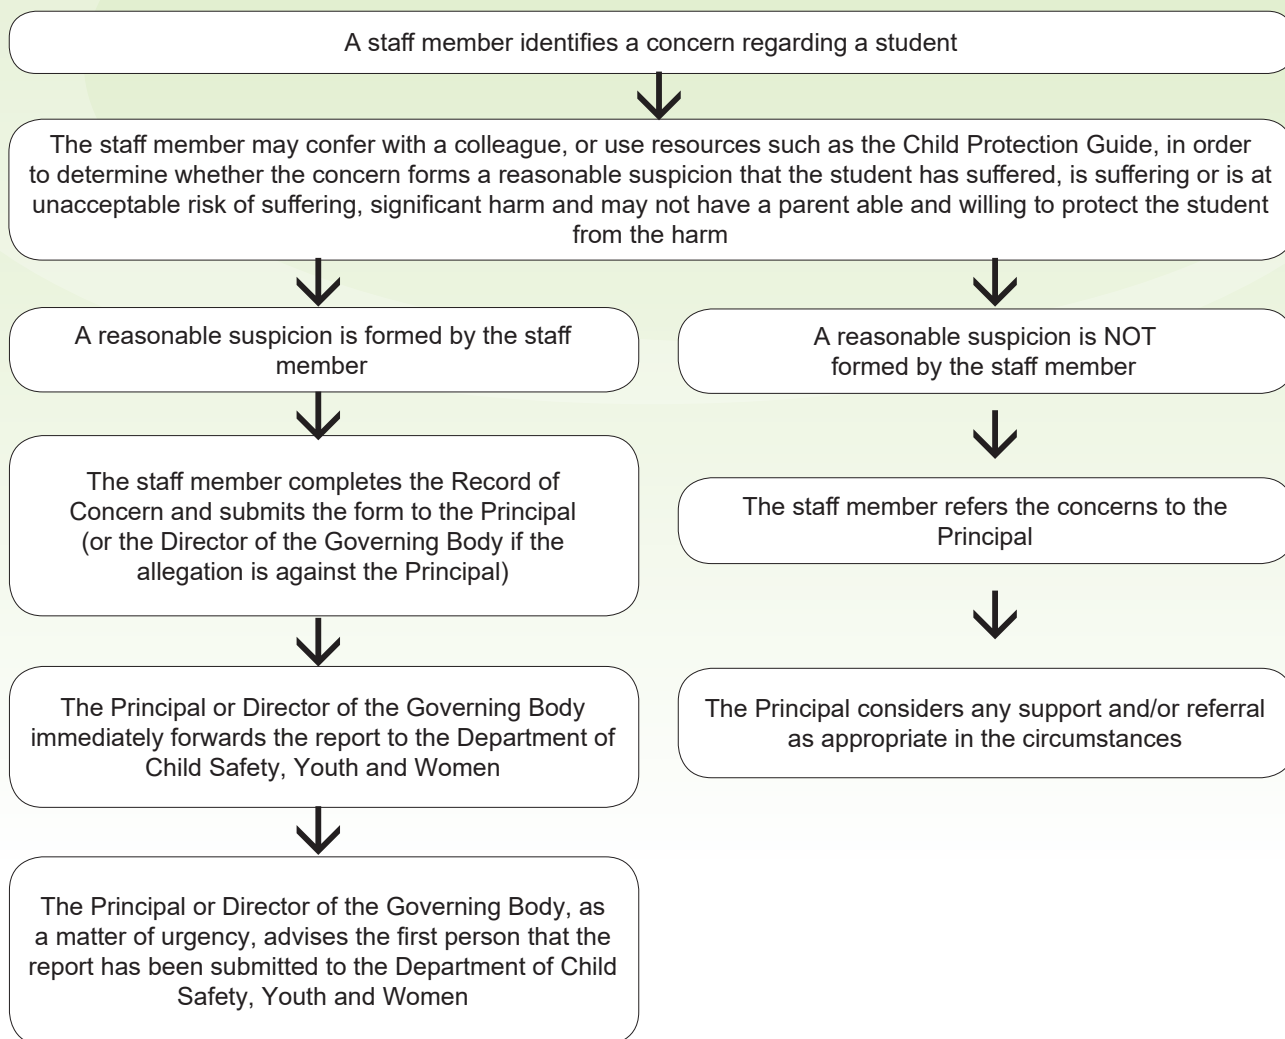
A staff member identifies a concern regarding a student

The staff member may confer with a colleague, or use resources such as the Child Protection Guide, in order to determine whether the concern forms a reasonable suspicion that the student has suffered, is suffering or is at unacceptable risk of suffering, significant harm and may not have a parent able and willing to protect the student from the harm

A reasonable suspicion is formed by the staff member

The staff member completes the Record of Concern and submits the form to the Principal (or the Director of the Governing Body if the allegation is against the Principal)

The Principal or Director of the Governing Body immediately forwards the report to the Department of Child Safety, Youth and Women

The Principal or Director of the Governing Body, as a matter of urgency, advises the first person that the report has been submitted to the Department of Child Safety, Youth and Women

A reasonable suspicion is NOT formed by the staff member

The staff member refers the concerns to the Principal

The Principal considers any support and/or referral as appropriate in the circumstances